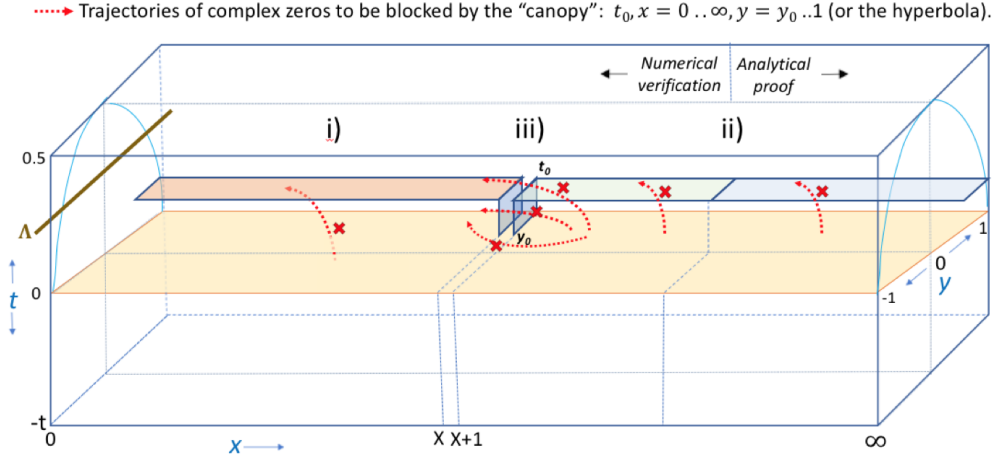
Trajectories of complex zeros to be blocked by the "canopy": $t_0, x = 0 .. \infty, y = y_0 ..1$ (or the hyperbola).

Numerical verification

Analytical proof

i)

iii)

ii)

0.5

$\Lambda$

$t$

0

-t

$t_0$

$y_0$

1

0

$y$

-1

0

$x$

X X+1

$\infty$